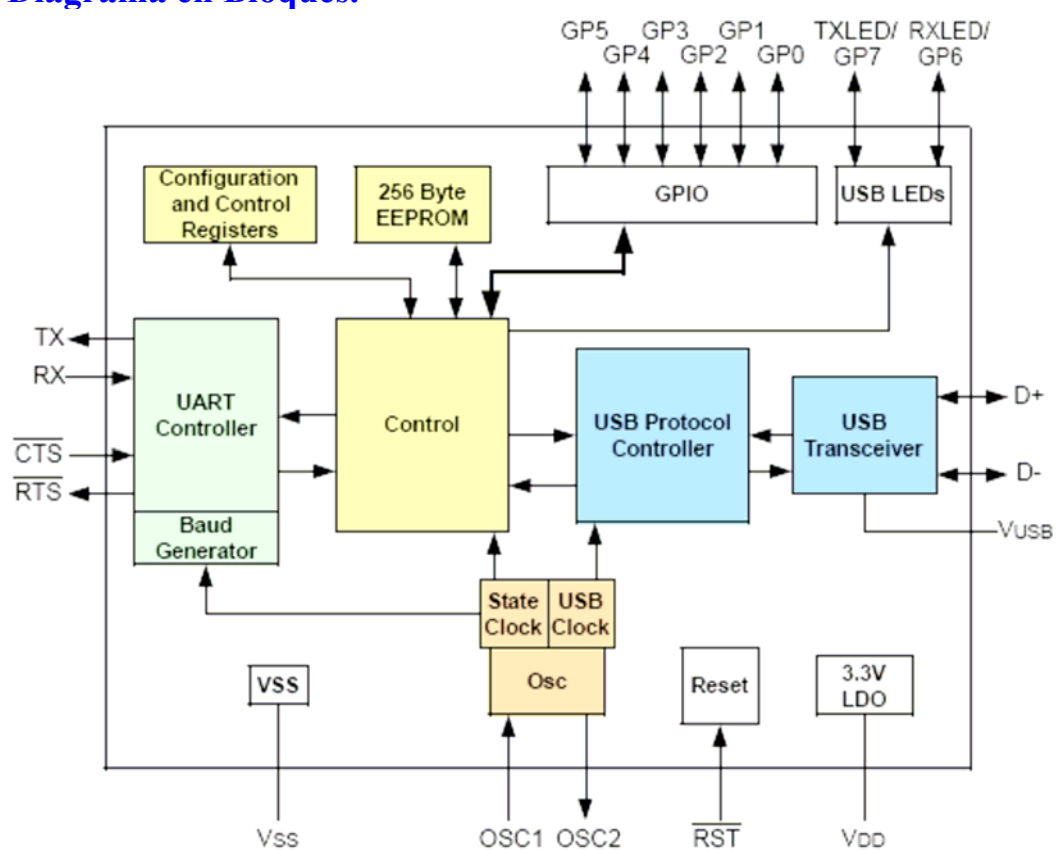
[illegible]

GP5 GP3 GP1 TXLED/ GP7 RXLED/ GP6
GP4 GP2 GP0

Configuration and Control Registers

256 Byte EEPROM

GPIO

USB LEDs

TX
RX
$\overline{CTS}$
$\overline{RTS}$

UART Controller

Baud Generator

Control

USB Protocol Controller

USB Transceiver

D+
D-
VUSB

State Clock
USB Clock

Osc

VSS

Reset

3.3V LDO

Vss OSC1 OSC2 $\overline{RST}$ VDD